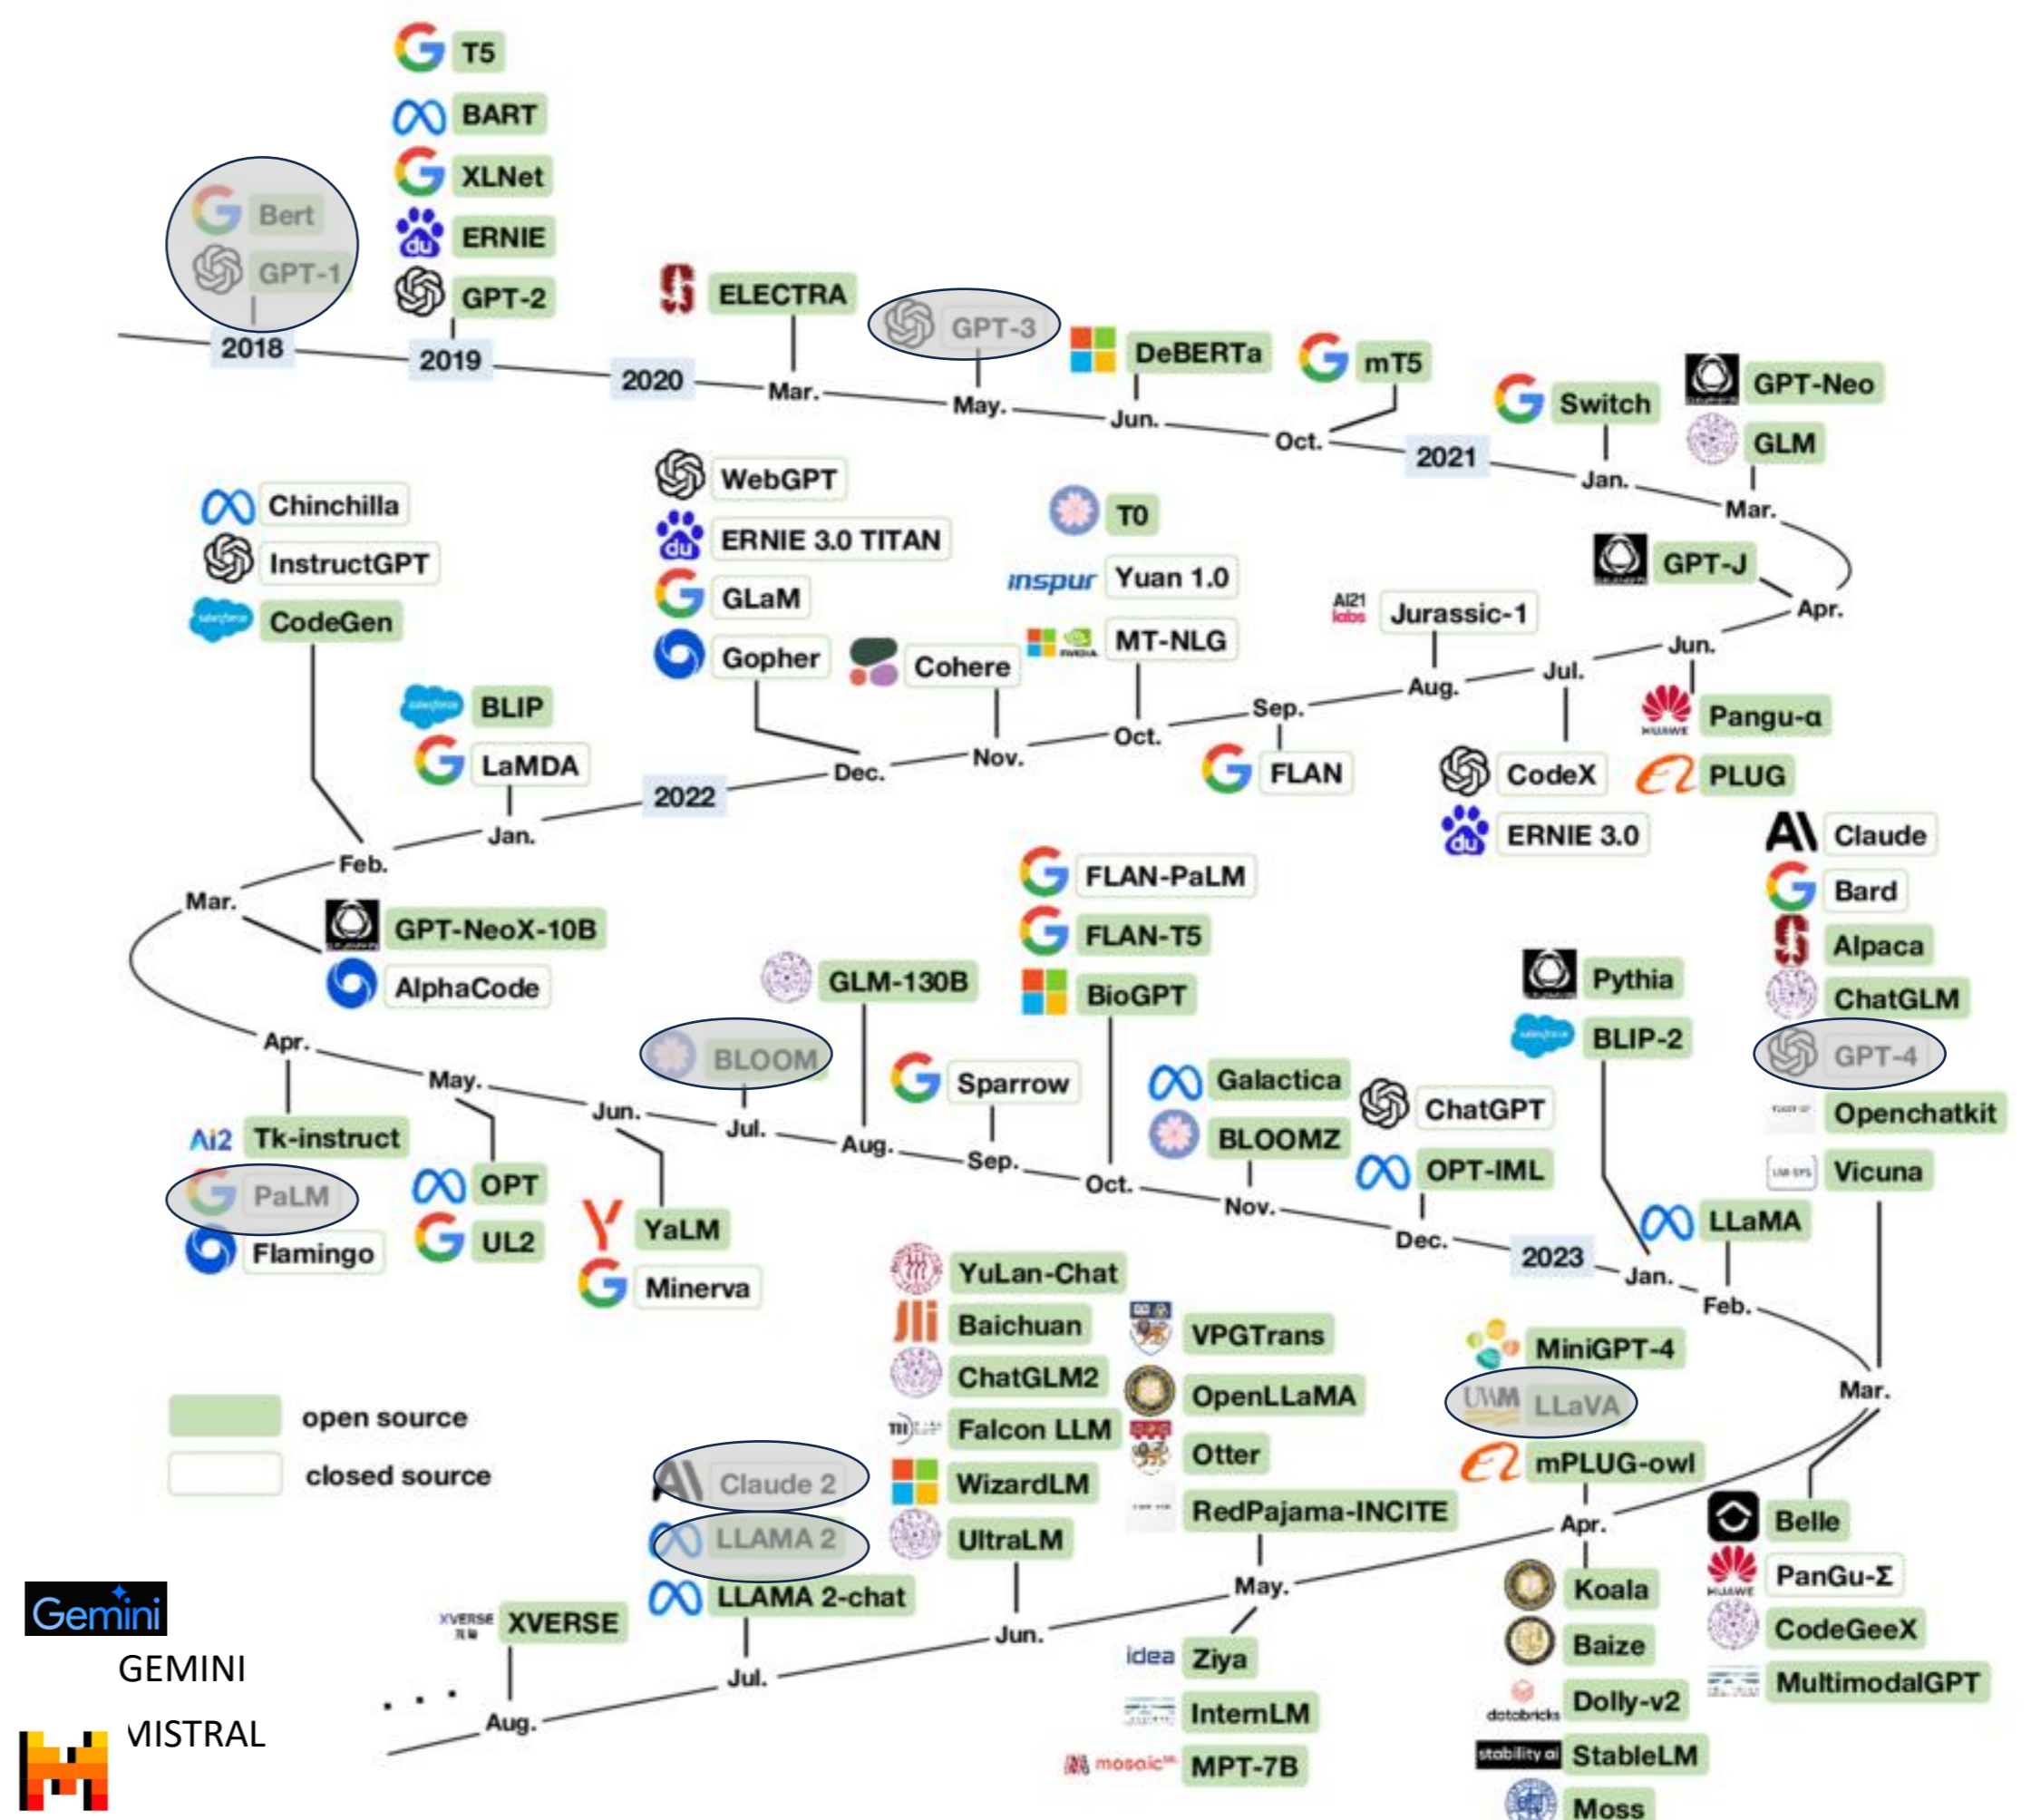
T5
BART
XLNet
ERNIE
Bert
GPT-1
GPT-2
2018
2019
ELECTRA
2020
Mar.
GPT-3
May.
DeBERTa
Jun.
mT5
Oct.
2021
Switch
Jan.
GPT-Neo
GLM
Mar.

WebGPT
ERNIE 3.0 TITAN
GLaM
Gopher
Cohere
T0
inspur Yuan 1.0
MT-NLG
AI21 labs Jurassic-1
GPT-J
Apr.
Jun.
Jul.
Aug.
Sep.
Oct.
Nov.
Dec.
FLAN
CodeX
ERNIE 3.0
Pangu-α
PLUG

Chinchilla
InstructGPT
CodeGen
BLIP
LaMDA
Jan.
2022
Feb.
Mar.
GPT-NeoX-10B
AlphaCode

FLAN-PaLM
FLAN-T5
BioGPT
GLM-130B
BLOOM
Sparrow
Galactica
BLOOMZ
ChatGPT
OPT-IML
Pythia
BLIP-2
Claude
Bard
Alpaca
ChatGLM
GPT-4
Openchatkit
Vicuna
LLaMA

Apr.
May.
Jun.
Jul.
Aug.
Sep.
Oct.
Nov.
Dec.
2023
Jan.
Feb.
Mar.
Ai2 Tk-instruct
PaLM
Flamingo
OPT
UL2
YaLM
Minerva

YuLan-Chat
Baichuan
ChatGLM2
Falcon LLM
WizardLM
UltraLM
VPGTrans
OpenLLaMA
Otter
RedPajama-INCITE
MiniGPT-4
LLaVA
mPLUG-owl
Apr.
Belle
PanGu-Σ
CodeGeeX
MultimodalGPT

open source
closed source
Claude 2
LLAMA 2
LLAMA 2-chat
XVERSE
Jun.
Jul.
Aug.
...
May.
idea Ziya
InternLM
mosaic MPT-7B
Koala
Baize
databricks Dolly-v2
stability ai StableLM
Moss

Gemini
GEMINI
MISTRAL